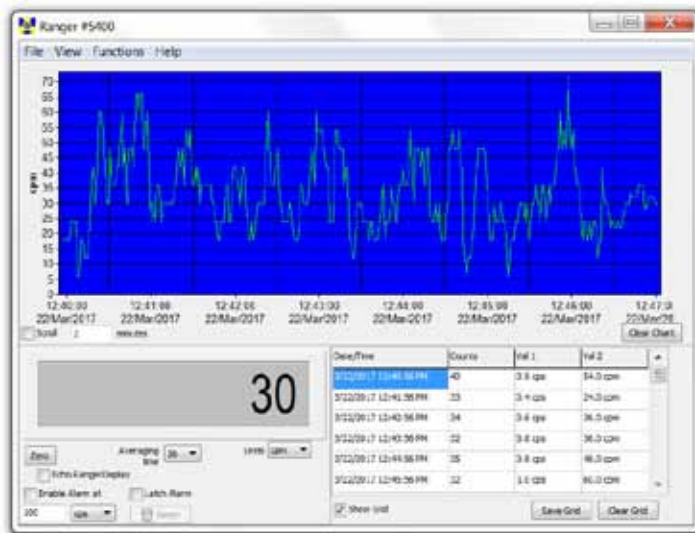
Ranger #5400

File View Functions Help

70
65
60
55
50
45
40
35
30
25
20
15
10
5
0

cpm

12:40:00 22/Mar/2017
12:41:00 22/Mar/2017
12:42:00 22/Mar/2017
12:43:00 22/Mar/2017
12:44:00 22/Mar/2017
12:45:00 22/Mar/2017
12:46:00 22/Mar/2017
12:47:0 22/Mar/20

Scroll 2 mm:ss

Clear Chart

30

| Date/Time | Counts | Val 1 | Val 2 |
|---|---|---|---|
| 3/22/2017 12:40:56 PM | 40 | 3.6 cps | 54.0 cpm |
| 3/22/2017 12:41:56 PM | 33 | 3.4 cps | 24.0 cpm |
| 3/22/2017 12:42:56 PM | 34 | 3.6 cps | 36.0 cpm |
| 3/22/2017 12:43:56 PM | 32 | 3.6 cps | 36.0 cpm |
| 3/22/2017 12:44:56 PM | 35 | 3.6 cps | 48.0 cpm |
| 3/22/2017 12:45:56 PM | 32 | 1.0 cps | 60.0 cpm |

Zero
Averaging time 30
Units cpm
Echo Ranger Display
Enable Alarm at
Latch Alarm
100 cpm
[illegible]

Show Grid
Save Grid
Clear Grid